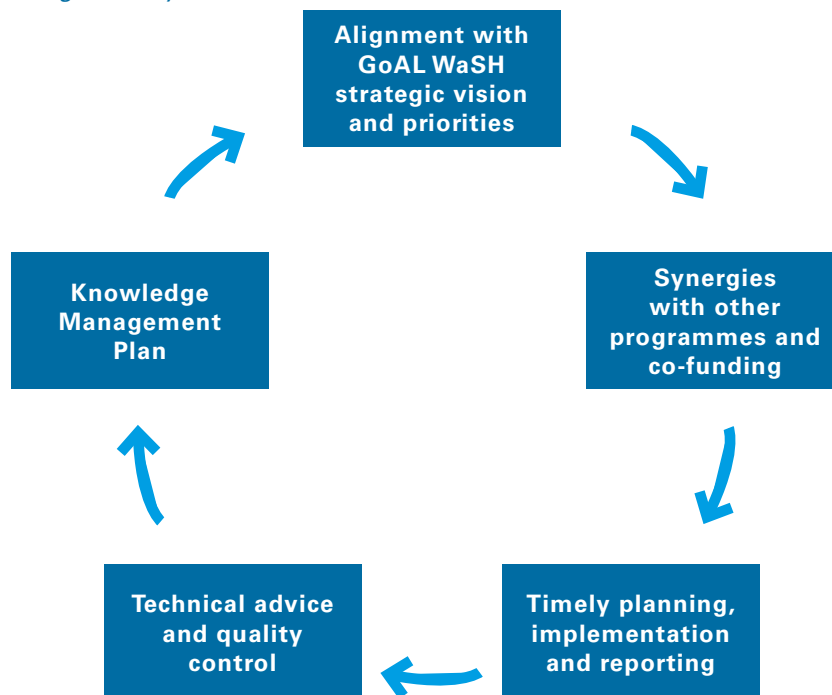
Alignment with GoAL WaSH strategic vision and priorities

Synergies with other programmes and co-funding

Timely planning, implementation and reporting

Technical advice and quality control

Knowledge Management Plan